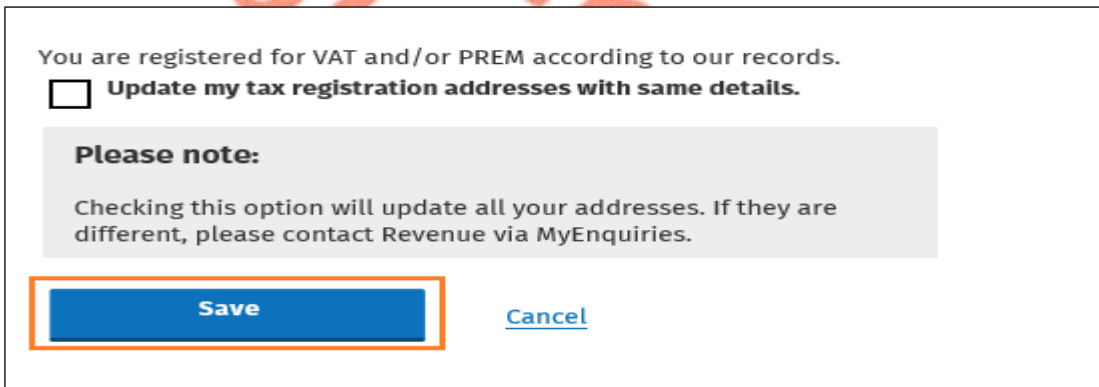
You are registered for VAT and/or PREM according to our records.

Update my tax registration addresses with same details.

Please note:

Checking this option will update all your addresses. If they are different, please contact Revenue via MyEnquiries.

Save

Cancel